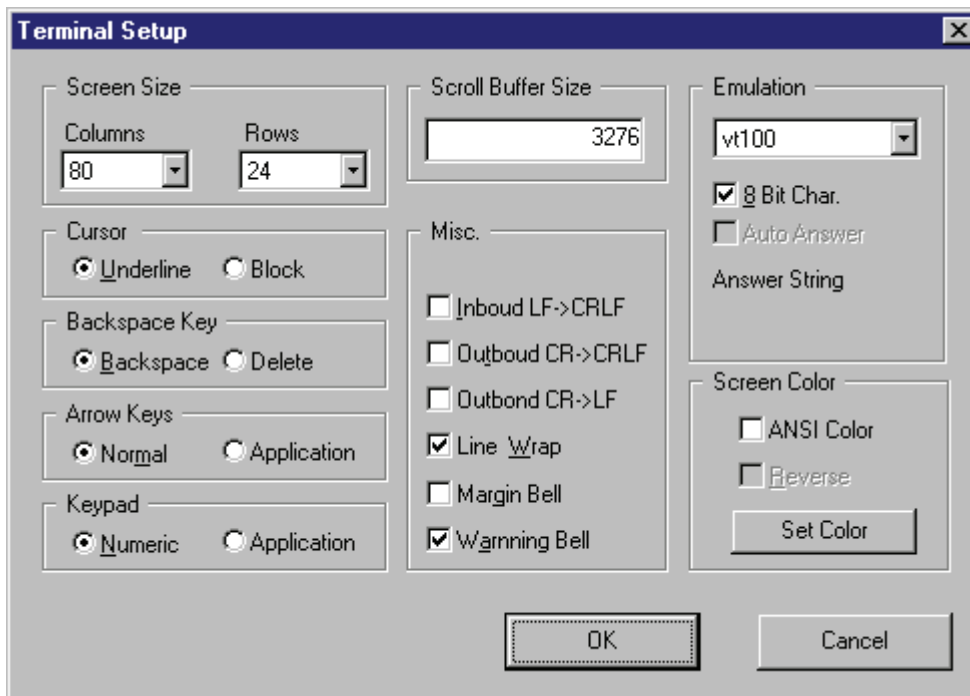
Terminal Setup

Screen Size
Columns
80
Rows
24

Cursor
Underline
Block

Backspace Key
Backspace
Delete

Arrow Keys
Normal
Application

Keypad
Numeric
Application

Scroll Buffer Size
3276

Misc.
Inboud LF->CRLF
Outboud CR->CRLF
Outbond CR->LF
Line Wrap
Margin Bell
Warnning Bell

Emulation
vt100
8 Bit Char.
Auto Answer
Answer String

Screen Color
ANSI Color
Reverse
Set Color

OK
Cancel